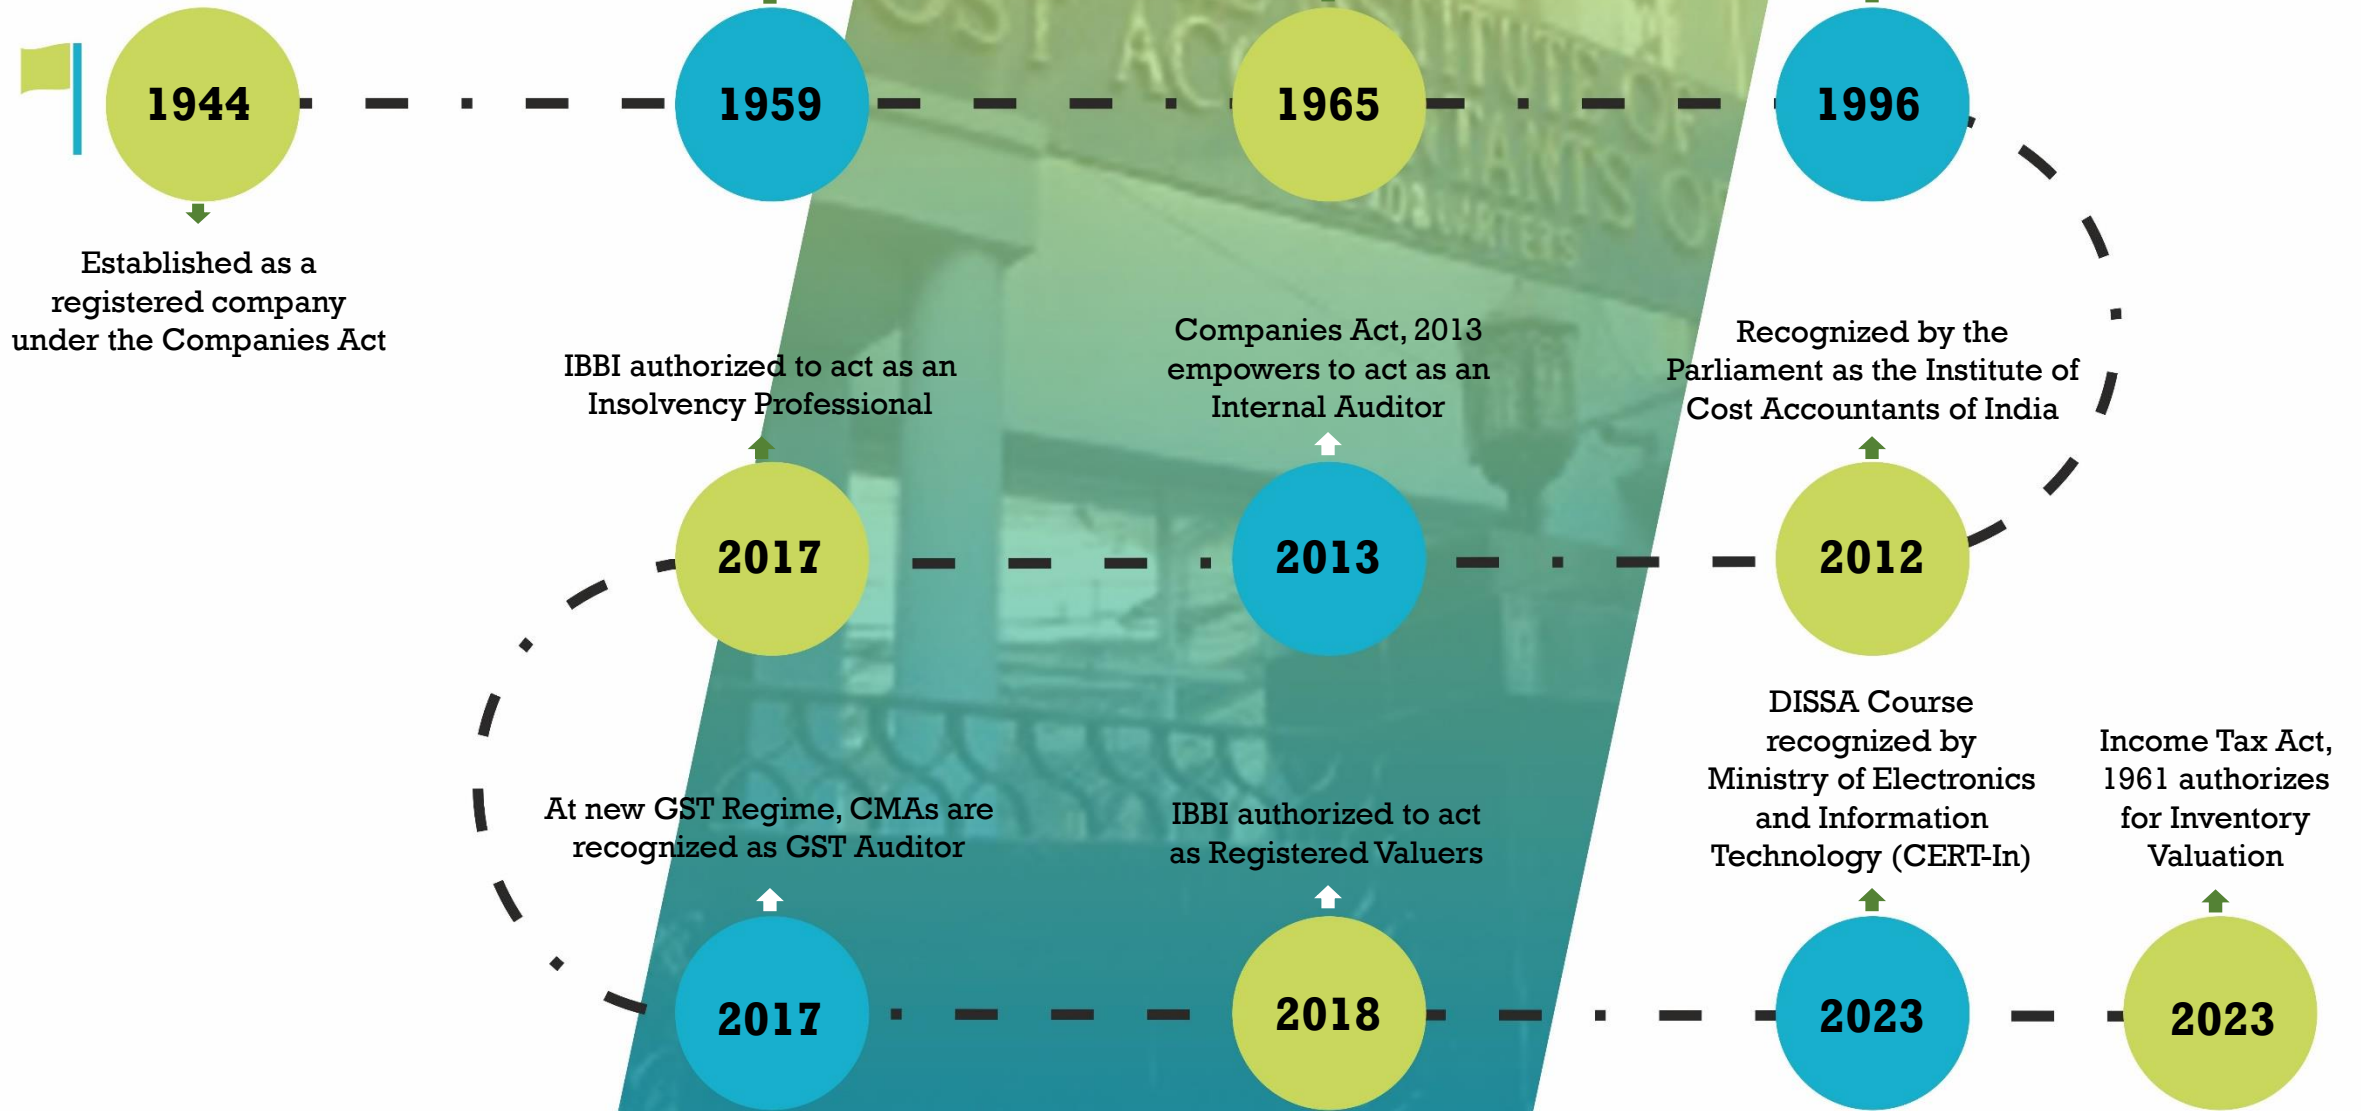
1944

Established as a registered company under the Companies Act

1959

1965

1996

IBBI authorized to act as an Insolvency Professional

Companies Act, 2013 empowers to act as an Internal Auditor

Recognized by the Parliament as the Institute of Cost Accountants of India

2017

2013

2012

At new GST Regime, CMAs are recognized as GST Auditor

IBBI authorized to act as Registered Valuers

DISSA Course recognized by Ministry of Electronics and Information Technology (CERT-In)

Income Tax Act, 1961 authorizes for Inventory Valuation

2017

2018

2023

2023